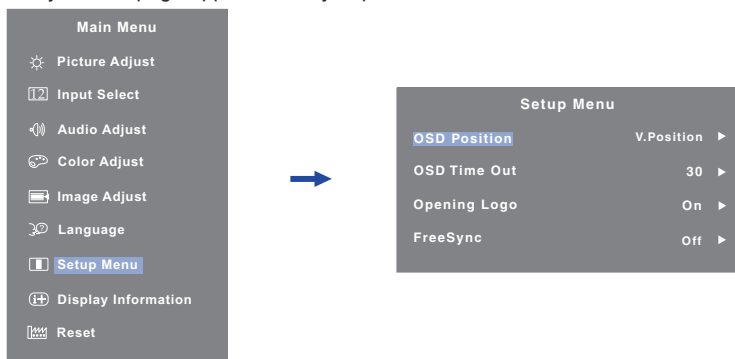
Main Menu

Picture Adjust

Input Select

Audio Adjust

Color Adjust

Image Adjust

Language

Setup Menu

Display Information

Reset

Setup Menu

| | |
|---|---|
| OSD Position | V.Position ▶ |
| OSD Time Out | 30 ▶ |
| Opening Logo | On ▶ |
| FreeSync | Off ▶ |